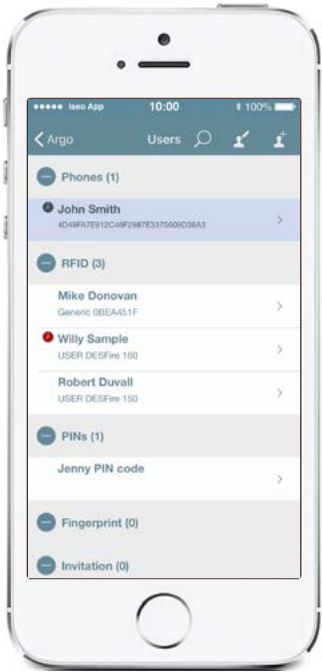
●●●●● Iseo App 10:00 100%

< Argo Users

Phones (1)

John Smith
4D49FA7E912C49F2987E3375609D38A3

RFID (3)

Mike Donovan
Generic 0BEA451F

Willy Sample
USER DESFire 160

Robert Duvall
USER DESFire 150

PINs (1)

Jenny PIN code

Fingerprint (0)

Invitation (0)